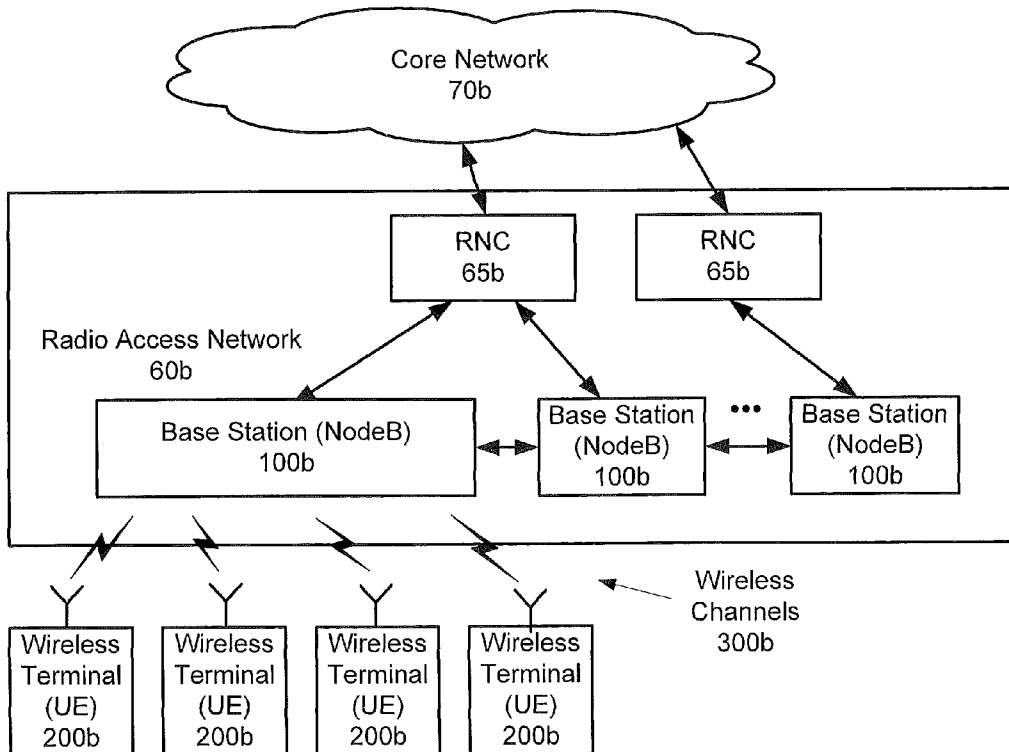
Core Network
70b

RNC
65b

RNC
65b

Radio Access Network
60b

Base Station (NodeB)
100b

Base Station
(NodeB)
100b

•••

Base Station
(NodeB)
100b

Wireless
Channels
300b

Wireless
Terminal
(UE)
200b

Wireless
Terminal
(UE)
200b

Wireless
Terminal
(UE)
200b

Wireless
Terminal
(UE)
200b